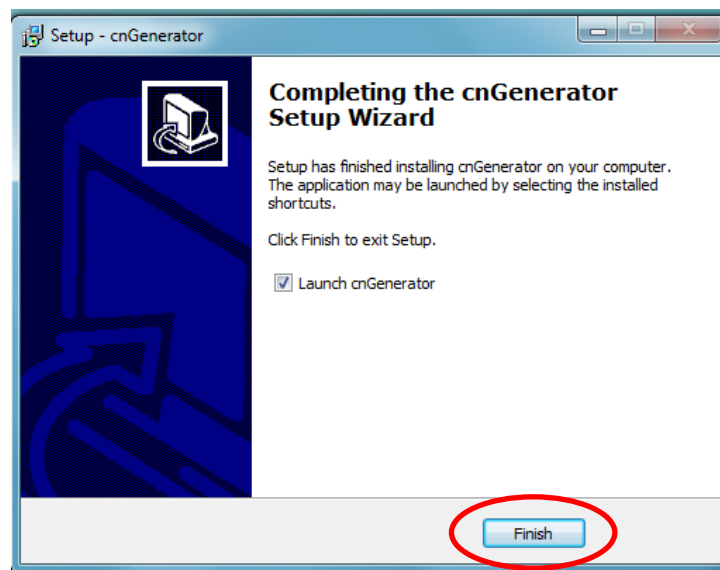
Setup - cnGenerator

Completing the cnGenerator Setup Wizard

Setup has finished installing cnGenerator on your computer. The application may be launched by selecting the installed shortcuts.

Click Finish to exit Setup.

Launch cnGenerator

Finish